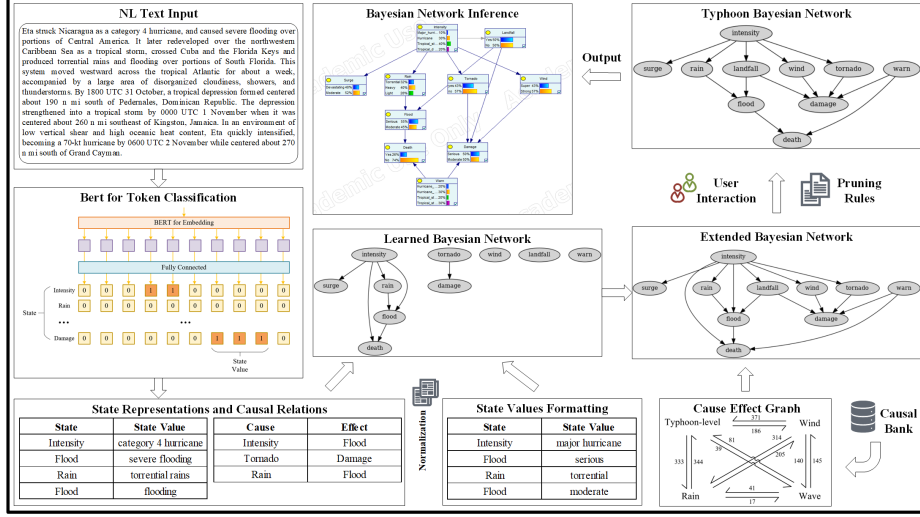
NL Text Input

Eta struck Nicaragua as a category 4 hurricane, and caused severe flooding over portions of Central America. It later redeveloped over the northwestern Caribbean Sea as a tropical storm, crossed Cuba and the Florida Keys and produced torrential rains and flooding over portions of South Florida. This system moved westward across the tropical Atlantic for about a week, accompanied by a large area of disorganized cloudiness, showers, and thunderstorms. By 1800 UTC 31 October, a tropical depression formed centered about 190 n mi southeast of Pedernales, Dominican Republic. The depression strengthened into a tropical storm by 0000 UTC 1 November when it was centered about 260 n mi southeast of Kingston, Jamaica. In an environment of low vertical shear and high oceanic heat content, Eta quickly intensified, becoming a 70-kt hurricane by 0600 UTC 2 November while centered about 270 n mi south of Grand Cayman.

Bayesian Network Inference

Intensity
Landfall
Surge
Rain
Tornado
Wind
Flood
Death
Damage
Warn

Output

Typhoon Bayesian Network

intensity
surge
rain
landfall
wind
tornado
warn
flood
damage
death

Bert for Token Classification

BERT for Embedding

Fully Connected

State
Intensity 0 0 0 1 1 0 0 0 0
Rain 0 0 0 0 0 0 0 0 0
...
Damage 0 0 0 0 0 1 1 1 0

State Value

User Interaction

Pruning Rules

Learned Bayesian Network

intensity
tornado
wind
landfall
warn
surge
rain
damage
flood
death

Extended Bayesian Network

intensity
surge
rain
landfall
wind
tornado
warn
flood
damage
death

State Representations and Causal Relations

| State | State Value |
|---|---|
| Intensity | category 4 hurricane |
| Flood | severe flooding |
| Rain | torrential rains |
| Flood | flooding |

| Cause | Effect |
|---|---|
| Intensity | Flood |
| Tornado | Damage |
| Rain | Flood |

Normalization

State Values Formatting

| State | State Value |
|---|---|
| Intensity | major hurricane |
| Flood | serious |
| Rain | torrential |
| Flood | moderate |

Cause Effect Graph

Typhoon-level
Wind
Rain
Wave
371
186
314
81
39
205
333
344
140
145
41
17

Causal Bank